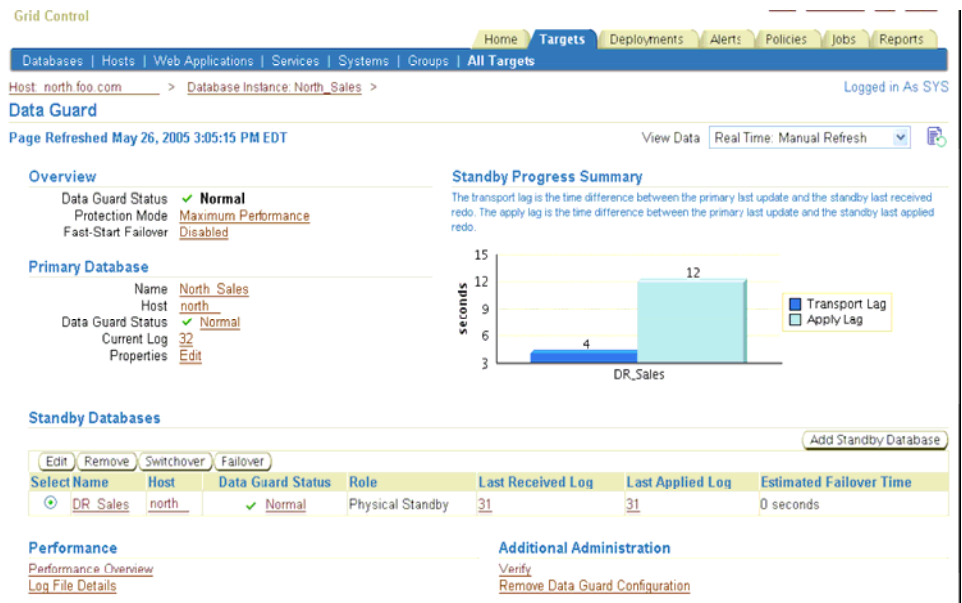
Grid Control

Home | Targets | Deployments | Alerts | Policies | Jobs | Reports

Databases | Hosts | Web Applications | Services | Systems | Groups | All Targets

Host: north.foo.com > Database Instance: North_Sales >

Logged in As SYS

Data Guard

Page Refreshed May 26, 2005 3:05:15 PM EDT

View Data Real Time: Manual Refresh

Overview

Data Guard Status ✓ Normal
Protection Mode Maximum Performance
Fast-Start Failover Disabled

Primary Database

Name North_Sales
Host north
Data Guard Status ✓ Normal
Current Log 32
Properties Edit

Standby Progress Summary

The transport lag is the time difference between the primary last update and the standby last received redo. The apply lag is the time difference between the primary last update and the standby last applied redo.

15
12
9
6
3
seconds
4
12
DR_Sales
Transport Lag
Apply Lag

Standby Databases

Add Standby Database

Edit | Remove | Switchover | Failover

| Select | Name | Host | Data Guard Status | Role | Last Received Log | Last Applied Log | Estimated Failover Time |
|---|---|---|---|---|---|---|---|
| ⊙ | DR_Sales | north | ✓ Normal | Physical Standby | 31 | 31 | 0 seconds |

Performance

Performance Overview
Log File Details

Additional Administration

Verify
Remove Data Guard Configuration